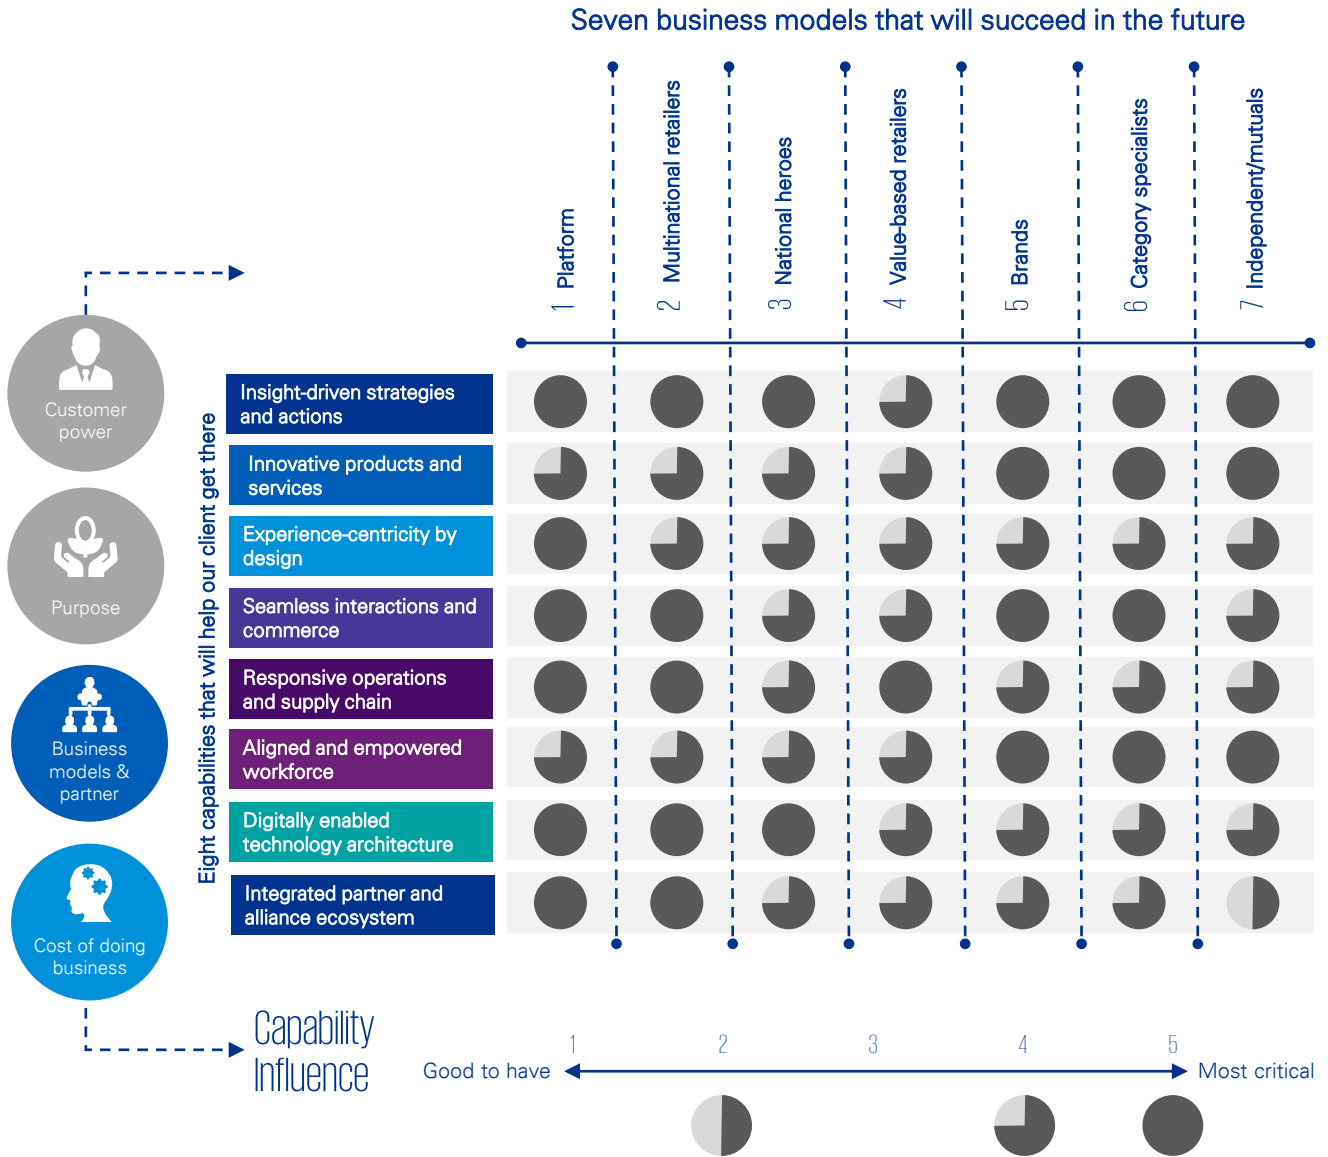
Seven business models that will succeed in the future

1 Platform
2 Multinational retailers
3 National heroes
4 Value-based retailers
5 Brands
6 Category specialists
7 Independent/mutuals

Customer power

Purpose

Business models & partner

Cost of doing business

Eight capabilities that will help our client get there

Insight-driven strategies and actions

Innovative products and services

Experience-centricity by design

Seamless interactions and commerce

Responsive operations and supply chain

Aligned and empowered workforce

Digitally enabled technology architecture

Integrated partner and alliance ecosystem

Capability Influence

1 2 3 4 5

Good to have

Most critical